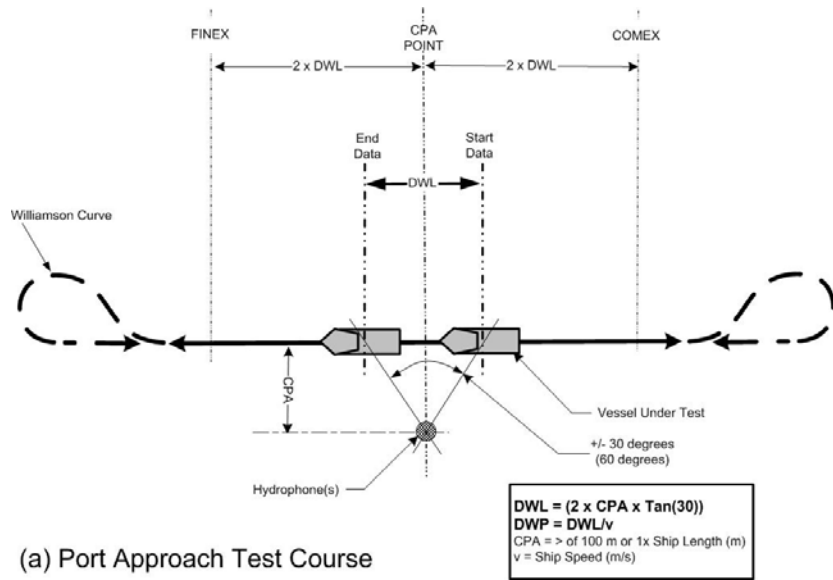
FINEX

CPA POINT

COMEX

2 x DWL

2 x DWL

End Data

Start Data

DWL

Williamson Curve

CPA

Vessel Under Test

+/- 30 degrees (60 degrees)

Hydrophone(s)

DWL = (2 x CPA x Tan(30))
DWP = DWL/v
CPA = > of 100 m or 1x Ship Length (m)
v = Ship Speed (m/s)

(a) Port Approach Test Course